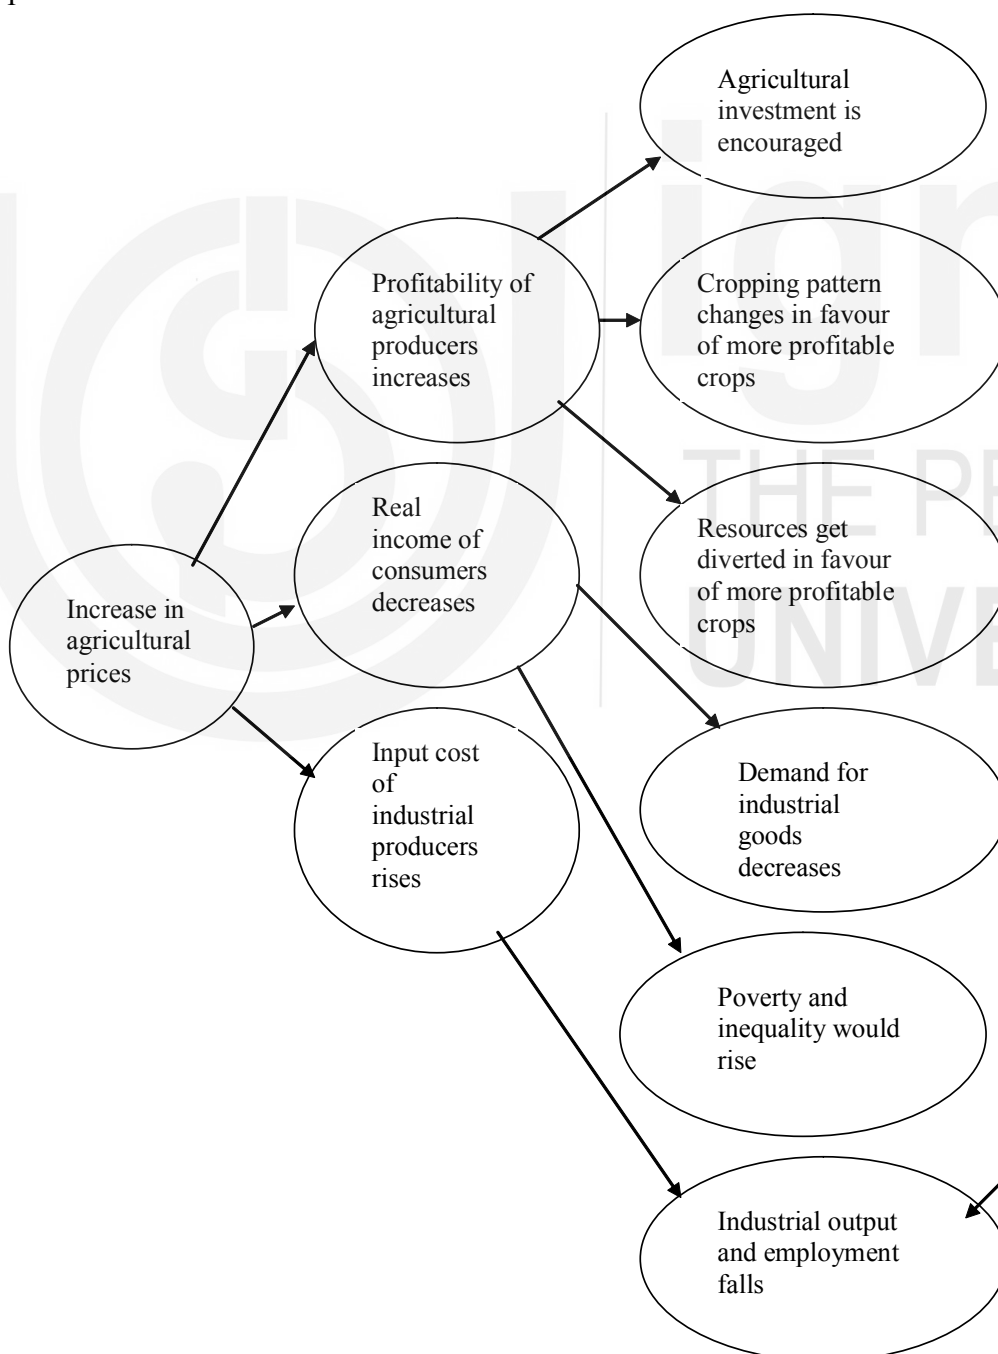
Increase in agricultural prices

Profitability of agricultural producers increases

Real income of consumers decreases

Input cost of industrial producers rises

Agricultural investment is encouraged

Cropping pattern changes in favour of more profitable crops

Resources get diverted in favour of more profitable crops

Demand for industrial goods decreases

Poverty and inequality would rise

Industrial output and employment falls